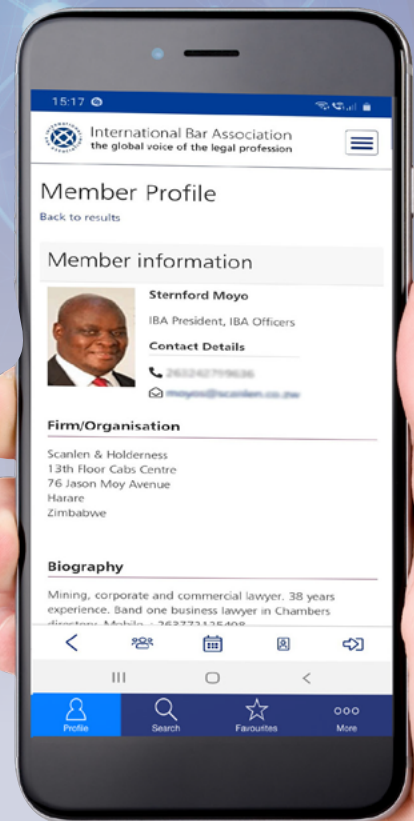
15:17

International Bar Association
the global voice of the legal profession

Member Profile
Back to results

Member information

Sternford Moyo
IBA President, IBA Officers

Contact Details
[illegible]
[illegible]

Firm/Organisation
Scanlen & Holderness
13th Floor Cabs Centre
76 Jason Moy Avenue
Harare
Zimbabwe

Biography
Mining, corporate and commercial lawyer. 38 years experience. Band one business lawyer in Chambers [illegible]

Profile
Search
Favourites
More